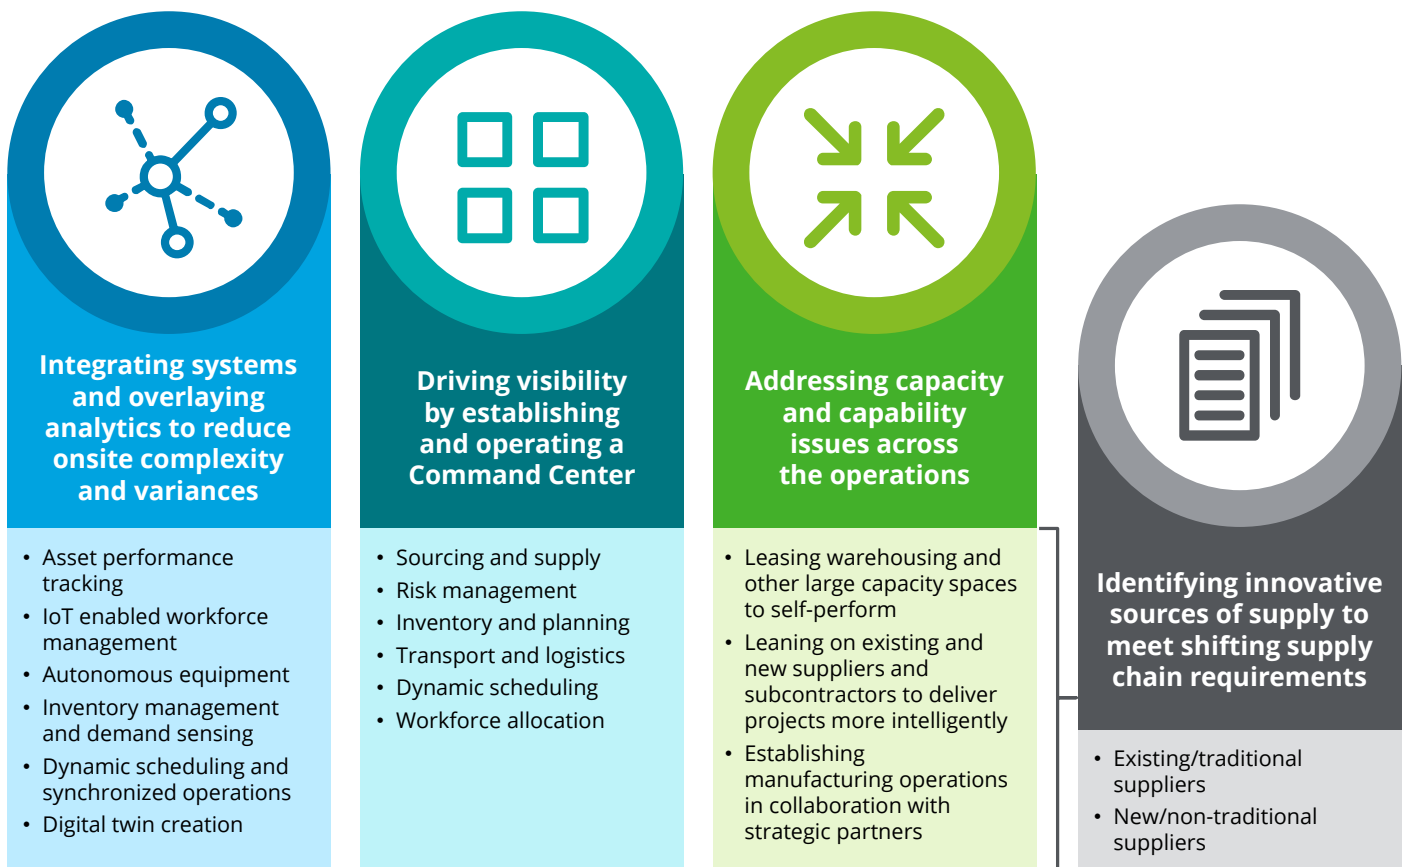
Integrating systems and overlaying analytics to reduce onsite complexity and variances

- Asset performance tracking
- IoT enabled workforce management
- Autonomous equipment
- Inventory management and demand sensing
- Dynamic scheduling and synchronized operations
- Digital twin creation

Driving visibility by establishing and operating a Command Center

- Sourcing and supply
- Risk management
- Inventory and planning
- Transport and logistics
- Dynamic scheduling
- Workforce allocation

Addressing capacity and capability issues across the operations

- Leasing warehousing and other large capacity spaces to self-perform
- Leaning on existing and new suppliers and subcontractors to deliver projects more intelligently
- Establishing manufacturing operations in collaboration with strategic partners

Identifying innovative sources of supply to meet shifting supply chain requirements

- Existing/traditional suppliers
- New/non-traditional suppliers